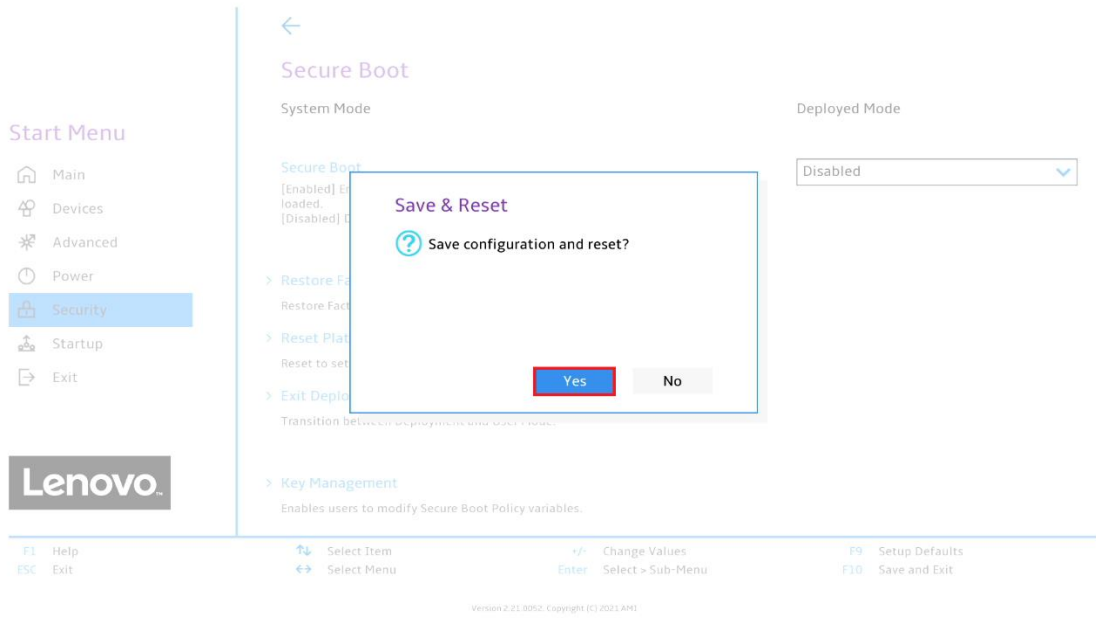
Start Menu

Main
Devices
Advanced
Power
Security
Startup
Exit

Lenovo.

←

Secure Boot

System Mode

Deployed Mode

Secure Boot
[Enabled] E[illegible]
loaded.
[Disabled] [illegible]

Disabled

> Restore Fa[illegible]
Restore Fact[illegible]

> Reset Plat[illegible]
Reset to set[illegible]

> Exit Deplo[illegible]
Transition bet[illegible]

Save & Reset

Save configuration and reset?

Yes
No

> Key Management
Enables users to modify Secure Boot Policy variables.

F1 Help
ESC Exit
↑↓ Select Item
↔ Select Menu
+/- Change Values
Enter Select > Sub-Menu
F9 Setup Defaults
F10 Save and Exit

Version 2.21.0052. Copyright (C) 2021 AMI